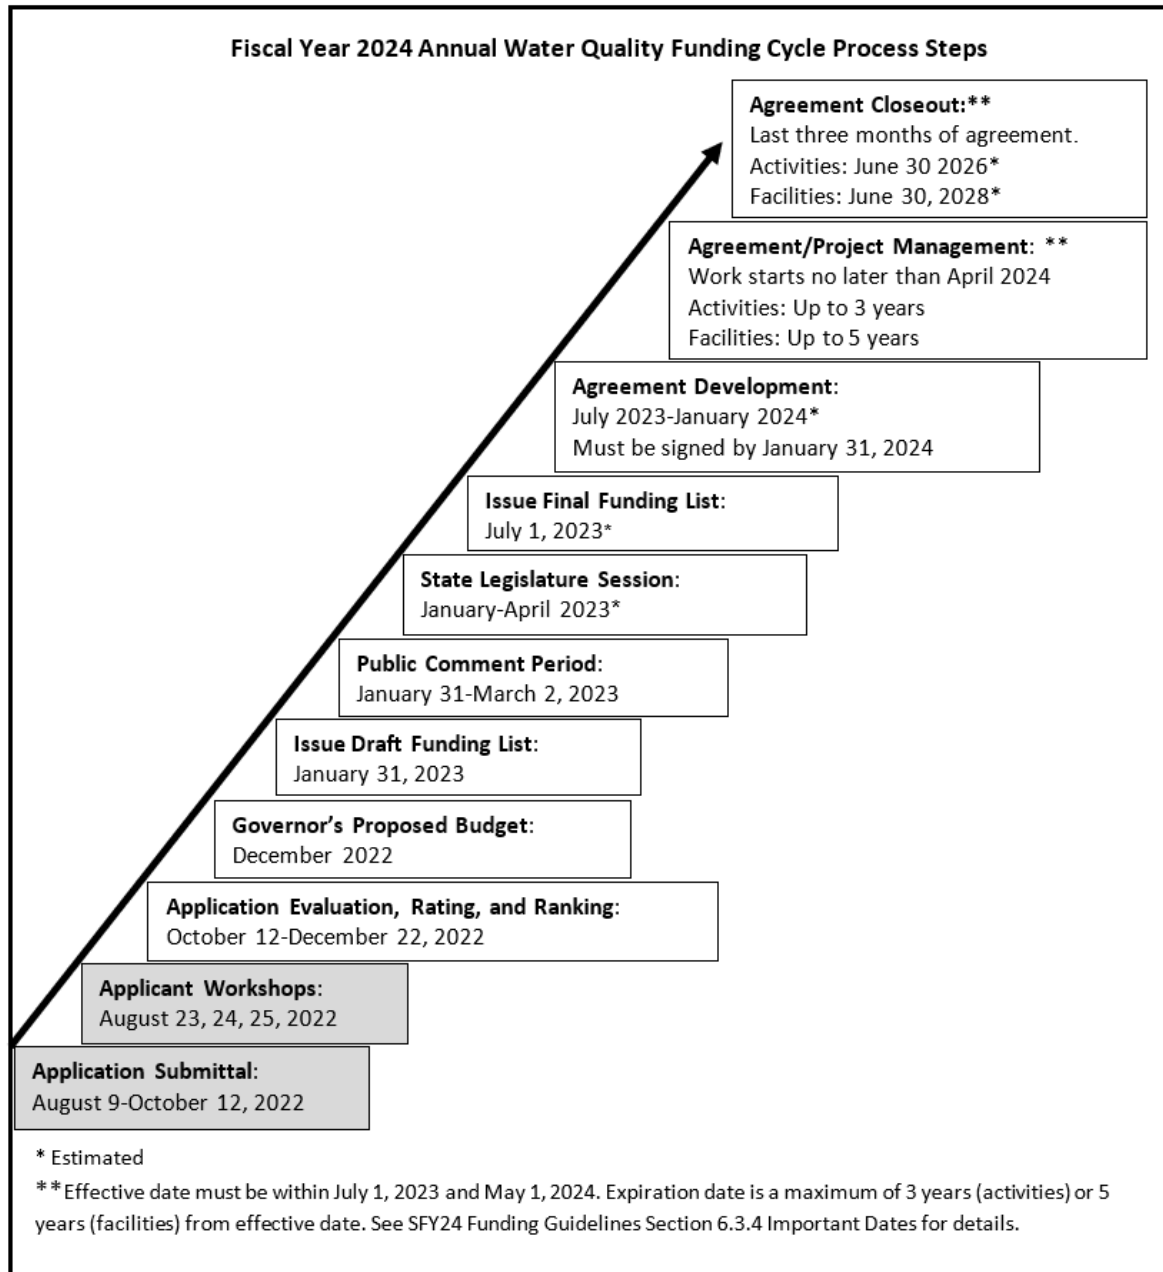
Fiscal Year 2024 Annual Water Quality Funding Cycle Process Steps

Agreement Closeout:**
Last three months of agreement.
Activities: June 30 2026*
Facilities: June 30, 2028*

Agreement/Project Management: **
Work starts no later than April 2024
Activities: Up to 3 years
Facilities: Up to 5 years

Agreement Development:
July 2023-January 2024*
Must be signed by January 31, 2024

Issue Final Funding List:
July 1, 2023*

State Legislature Session:
January-April 2023*

Public Comment Period:
January 31-March 2, 2023

Issue Draft Funding List:
January 31, 2023

Governor's Proposed Budget:
December 2022

Application Evaluation, Rating, and Ranking:
October 12-December 22, 2022

Applicant Workshops:
August 23, 24, 25, 2022

Application Submittal:
August 9-October 12, 2022

* Estimated
** Effective date must be within July 1, 2023 and May 1, 2024. Expiration date is a maximum of 3 years (activities) or 5 years (facilities) from effective date. See SFY24 Funding Guidelines Section 6.3.4 Important Dates for details.